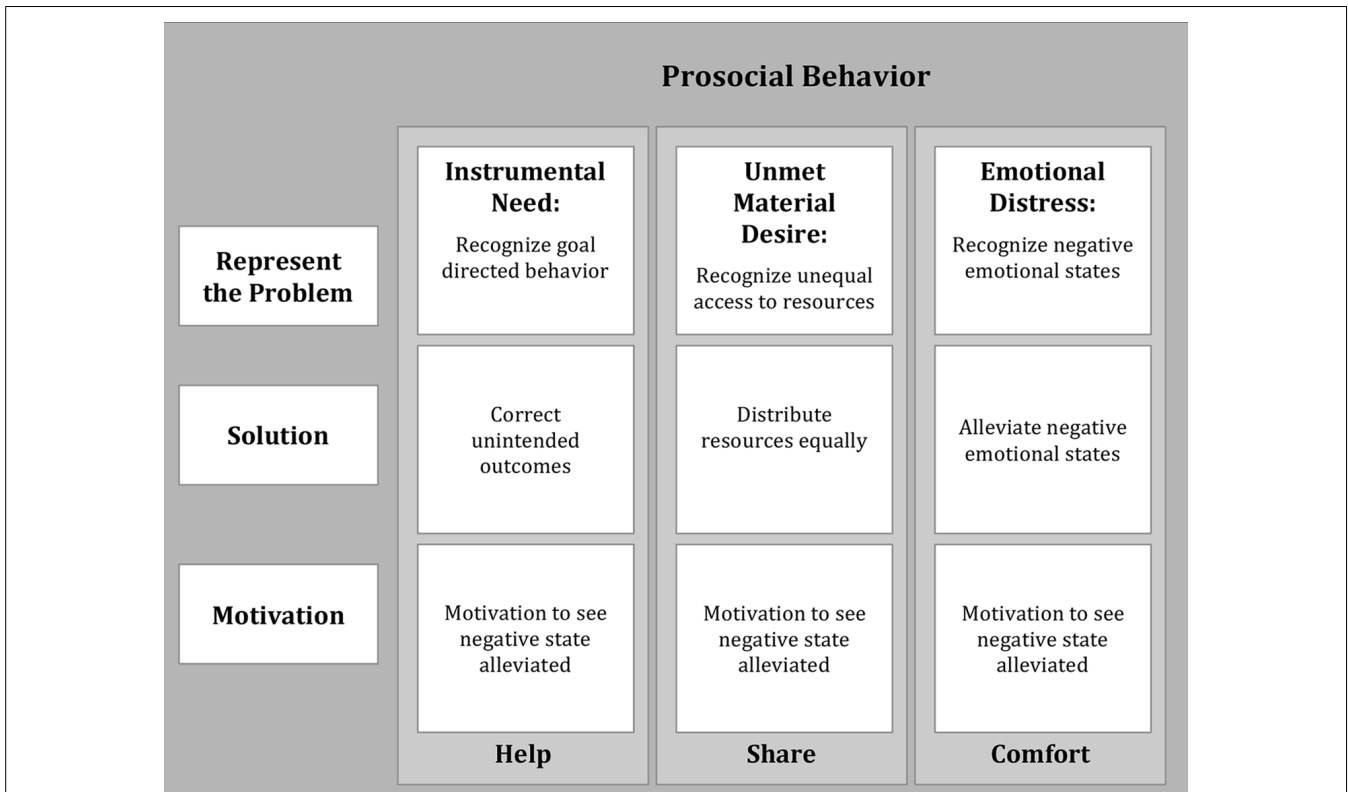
Prosocial Behavior

| | Help | Share | Comfort |
|---|---|---|---|
| Represent the Problem | Instrumental Need: Recognize goal directed behavior | Unmet Material Desire: Recognize unequal access to resources | Emotional Distress: Recognize negative emotional states |
| Solution | Correct unintended outcomes | Distribute resources equally | Alleviate negative emotional states |
| Motivation | Motivation to see negative state alleviated | Motivation to see negative state alleviated | Motivation to see negative state alleviated |